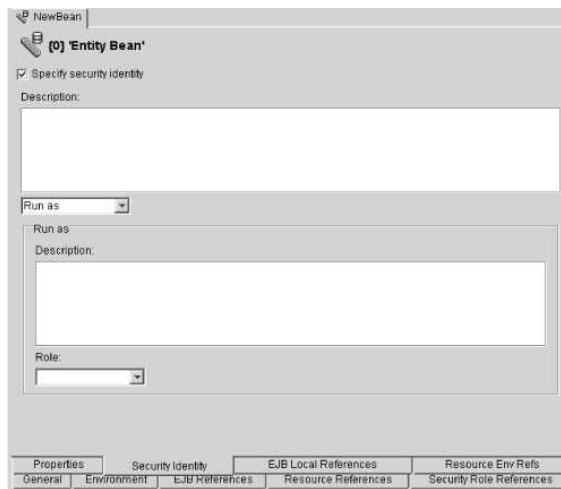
NewBean

{0} 'Entity Bean'

Specify security identity

Description:

Run as

Run as

Description:

Role:

Properties
Security Identity
EJB Local References
Resource Env Refs
General
Environment
EJB References
Resource References
Security Role References